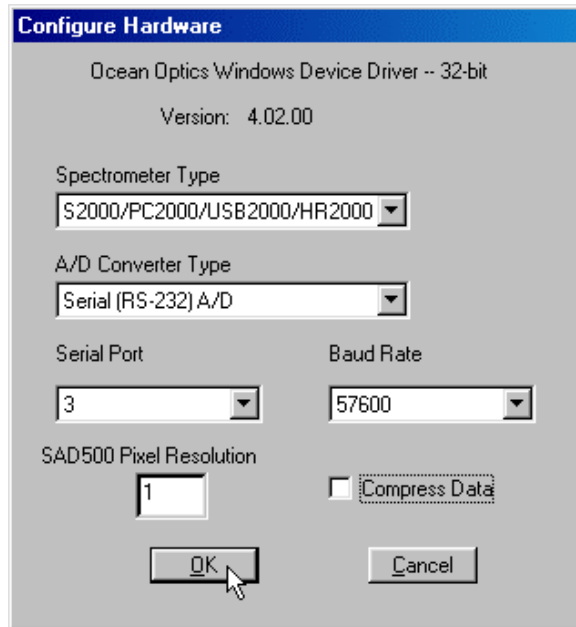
Configure Hardware

Ocean Optics Windows Device Driver -- 32-bit

Version: 4.02.00

Spectrometer Type

S2000/PC2000/USB2000/HR2000

A/D Converter Type

Serial (RS-232) A/D

Serial Port

3

Baud Rate

57600

SAD500 Pixel Resolution

1

Compress Data

OK

Cancel